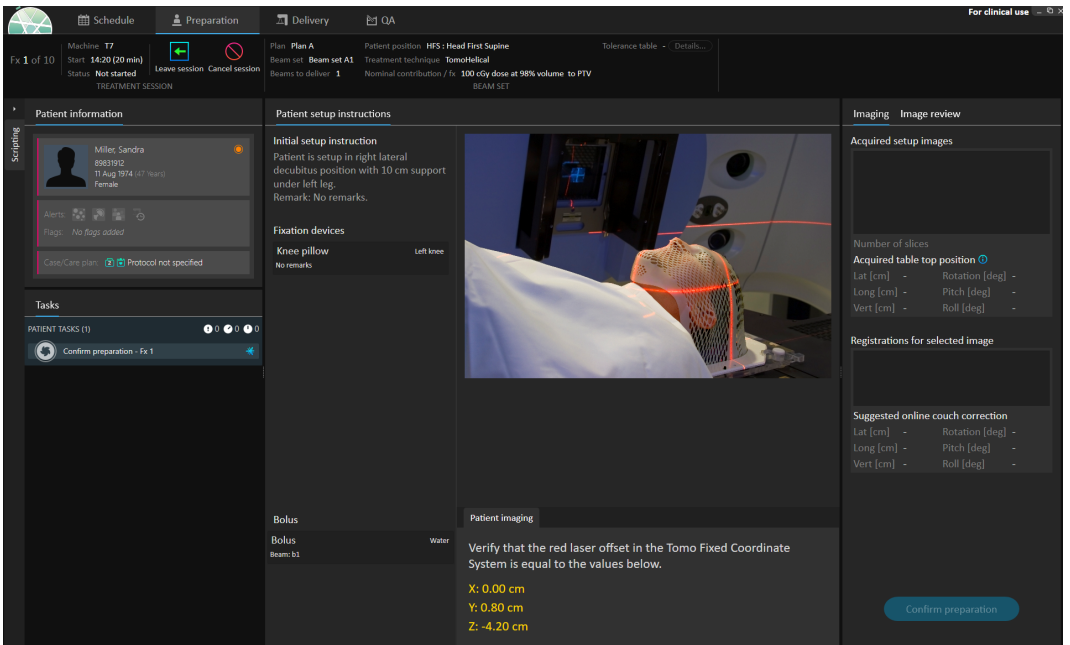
Schedule
Preparation
Delivery
QA
For clinical use

Fx 1 of 10
Machine T7
Start 14:20 (20 min)
Status Not started
Leave session
Cancel session
TREATMENT SESSION

Plan Plan A
Beam set Beam set A1
Beams to deliver 1
Patient position HFS : Head First Supine
Treatment technique TomoHelical
Nominal contribution / fx 100 cGy dose at 98% volume to PTV
Tolerance table - Details...
BEAM SET

Scripting

Patient information

Miller, Sandra
89831912
11 Aug 1974 (47 Years)
Female

Alerts:
Flags: No flags added
Case/Care plan: Protocol not specified

Tasks

PATIENT TASKS (1)
0 0 0
Confirm preparation - Fx 1

Patient setup instructions

Initial setup instruction
Patient is setup in right lateral decubitus position with 10 cm support under left leg.
Remark: No remarks.

Fixation devices
Knee pillow
Left knee
No remarks

Bolus
Bolus
Water
Beam: b1

Patient imaging

Verify that the red laser offset in the Tomo Fixed Coordinate System is equal to the values below.

X: 0.00 cm
Y: 0.80 cm
Z: -4.20 cm

Imaging
Image review

Acquired setup images

Number of slices
Acquired table top position
Lat [cm] -
Rotation [deg] -
Long [cm] -
Pitch [deg] -
Vert [cm] -
Roll [deg] -

Registrations for selected image

Suggested online couch correction
Lat [cm] -
Rotation [deg] -
Long [cm] -
Pitch [deg] -
Vert [cm] -
Roll [deg] -

Confirm preparation